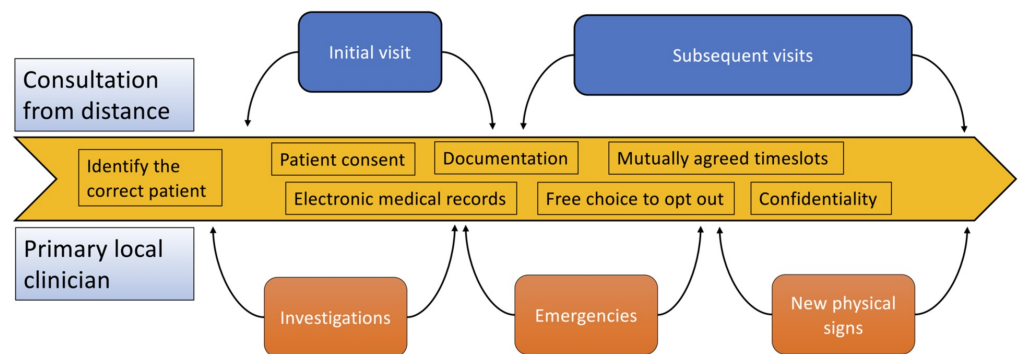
Initial visit

Subsequent visits

Consultation from distance

Identify the correct patient

Patient consent

Documentation

Mutually agreed timeslots

Electronic medical records

Free choice to opt out

Confidentiality

Primary local clinician

Investigations

Emergencies

New physical signs